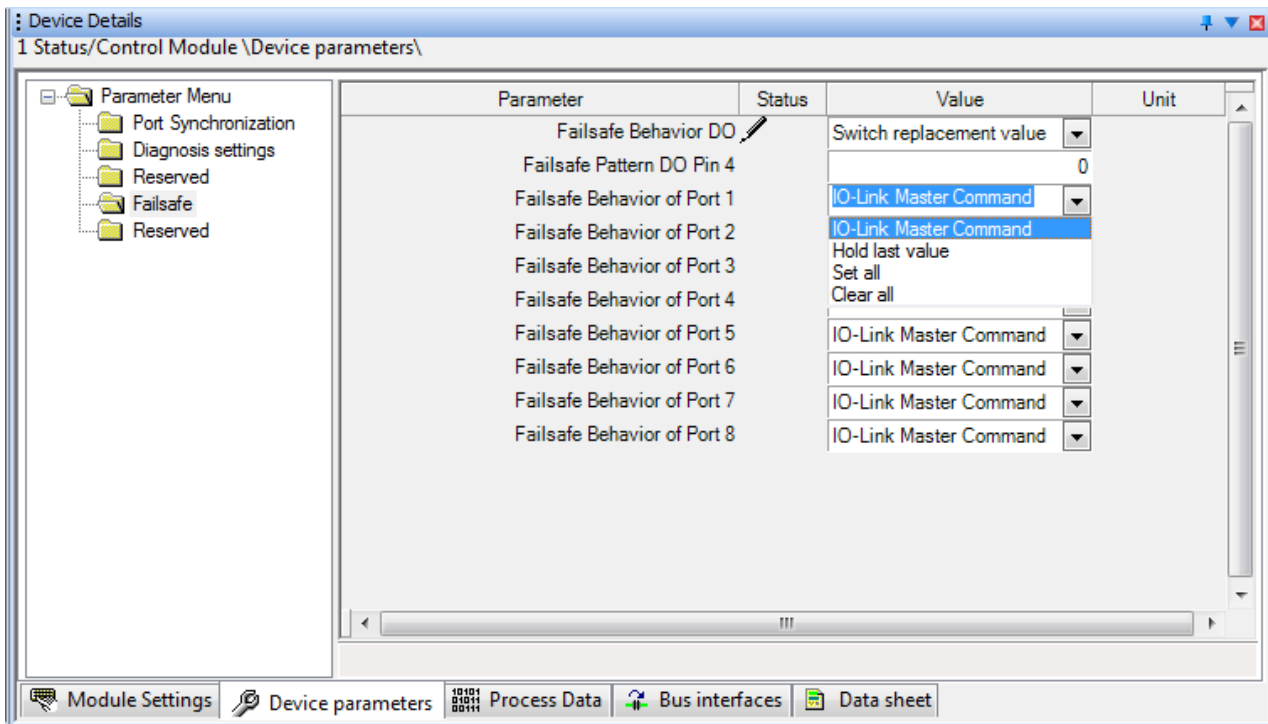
Device Details

1 Status/Control Module \Device parameters\

Parameter Menu
Port Synchronization
Diagnosis settings
Reserved
Failsafe
Reserved

| Parameter | Status | Value | Unit |
|---|---|---|---|
| Failsafe Behavior DO | | Switch replacement value | |
| Failsafe Pattern DO Pin 4 | | 0 | |
| Failsafe Behavior of Port 1 | | IO-Link Master Command | |
| Failsafe Behavior of Port 2 | | | |
| Failsafe Behavior of Port 3 | | | |
| Failsafe Behavior of Port 4 | | | |
| Failsafe Behavior of Port 5 | | IO-Link Master Command | |
| Failsafe Behavior of Port 6 | | IO-Link Master Command | |
| Failsafe Behavior of Port 7 | | IO-Link Master Command | |
| Failsafe Behavior of Port 8 | | IO-Link Master Command | |

IO-Link Master Command
Hold last value
Set all
Clear all

Module Settings
Device parameters
Process Data
Bus interfaces
Data sheet